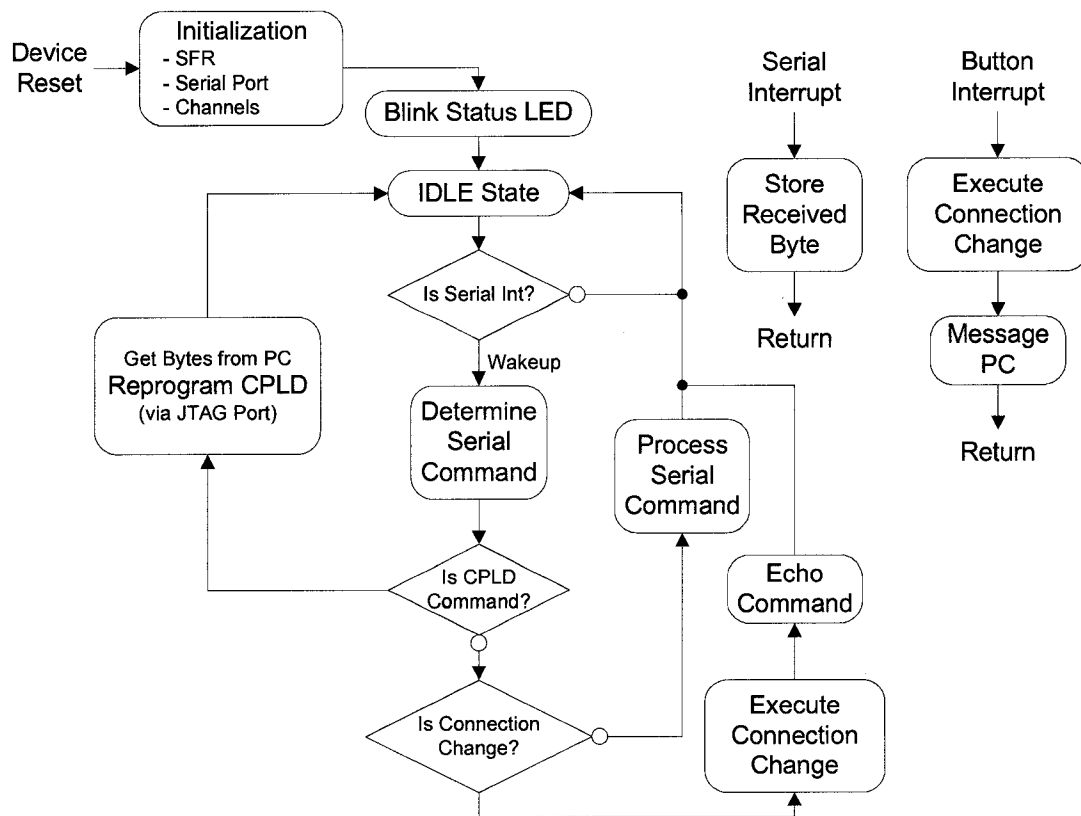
Device Reset

Initialization
- SFR
- Serial Port
- Channels

Blink Status LED

IDLE State

Is Serial Int?

Wakeup

Determine Serial Command

Is CPLD Command?

Get Bytes from PC
Reprogram CPLD
(via JTAG Port)

Is Connection Change?

Process Serial Command

Echo Command

Execute Connection Change

Serial Interrupt

Store Received Byte

Return

Button Interrupt

Execute Connection Change

Message PC

Return